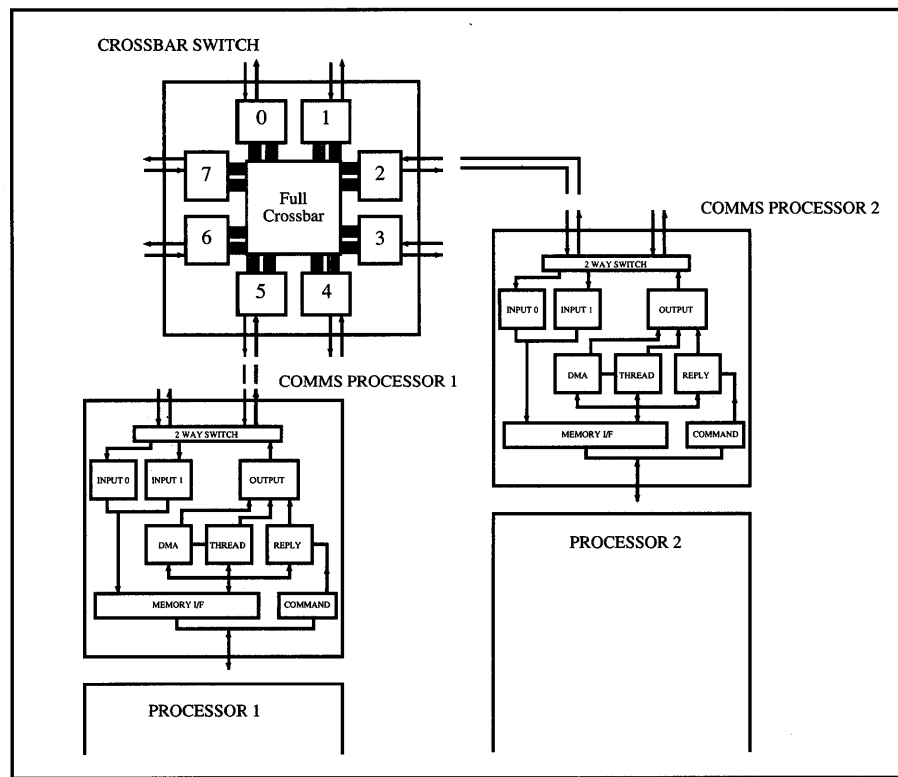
CROSSBAR SWITCH

0
1
7
Full Crossbar
2
6
3
5
4

COMMS PROCESSOR 2

2 WAY SWITCH
INPUT 0
INPUT 1
OUTPUT
DMA
THREAD
REPLY
MEMORY I/F
COMMAND

PROCESSOR 2

COMMS PROCESSOR 1

2 WAY SWITCH
INPUT 0
INPUT 1
OUTPUT
DMA
THREAD
REPLY
MEMORY I/F
COMMAND

PROCESSOR 1